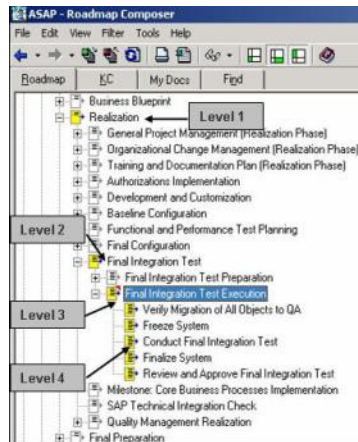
ASAP - Roadmap Composer

File Edit View Filter Tools Help

Roadmap | KC | My Docs | Find

Business Blueprint
Realization
Level 1
General Project Management (Realization Phase)
Organizational Change Management (Realization Phase)
Training and Documentation Plan (Realization Phase)
Authorizations Implementation
Development and Customization
Baseline Configuration
Level 2
Functional and Performance Test Planning
Final Configuration
Final Integration Test
Final Integration Test Preparation
Final Integration Test Execution
Level 3
Verify Migration of All Objects to QA
Freeze System
Conduct Final Integration Test
Level 4
Finalize System
Review and Approve Final Integration Test
Milestone: Core Business Processes Implementation
SAP Technical Integration Check
Quality Management Realization
Final Preparation